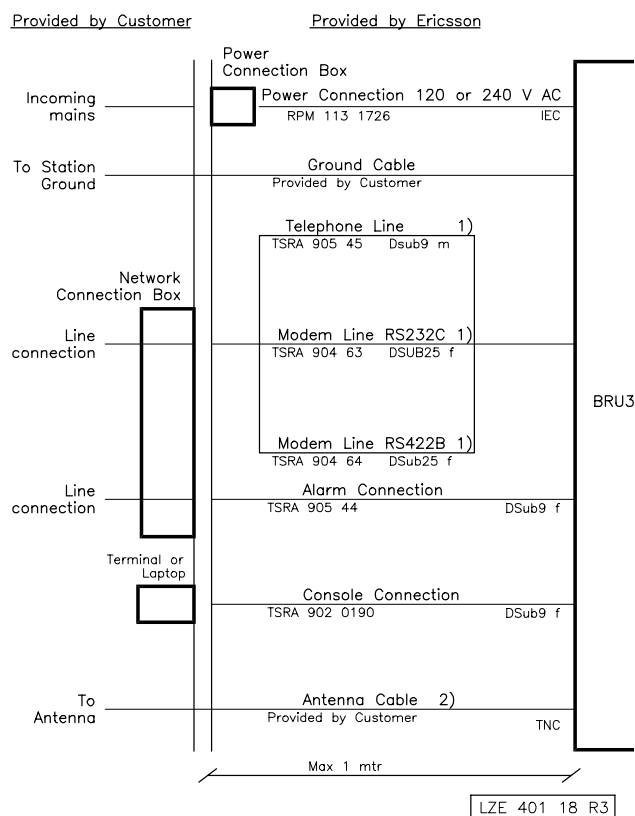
Provided by Customer

Provided by Ericsson

Power Connection Box

Incoming mains

Power Connection 120 or 240 V AC
RPM 113 1726
IEC

To Station Ground

Ground Cable
Provided by Customer

Telephone Line 1)
TSRA 905 45 Dsub9 m

Network Connection Box

Line connection

Modem Line RS232C 1)
TSRA 904 63 DSUB25 f

BRU3

Modem Line RS422B 1)
TSRA 904 64 DSub25 f

Line connection

Alarm Connection
TSRA 905 44
DSub9 f

Terminal or Laptop

Console Connection
TSRA 902 0190
DSub9 f

To Antenna

Antenna Cable 2)
Provided by Customer
TNC

Max 1 mtr

LZE 401 18 R3